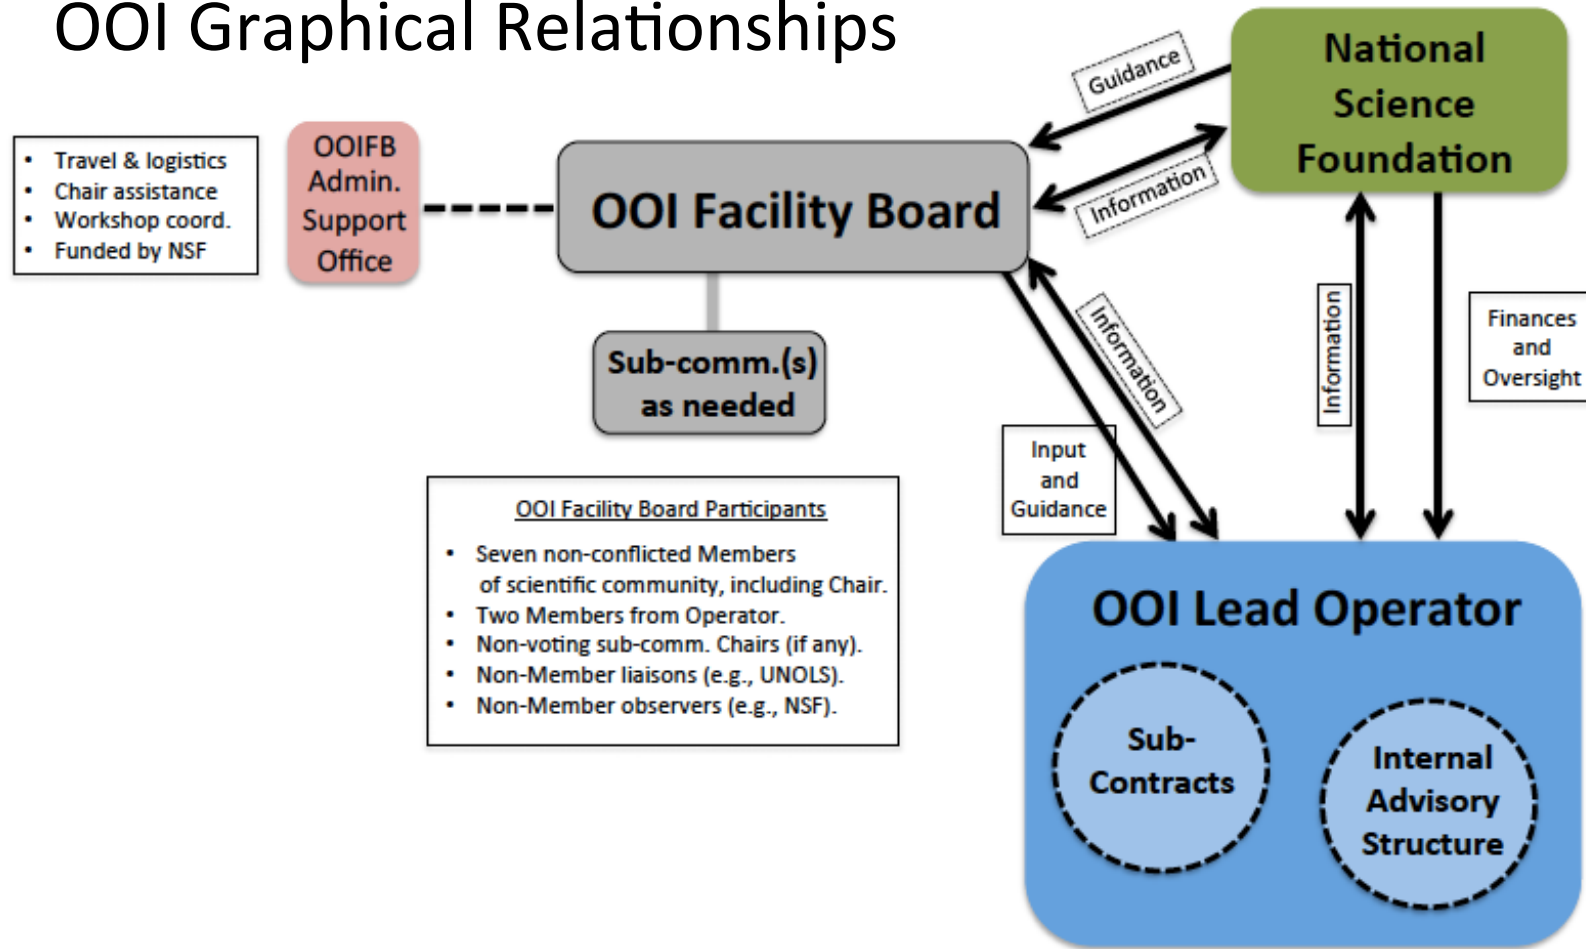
OOI Graphical Relationships

- Travel & logistics
- Chair assistance
- Workshop coord.
- Funded by NSF

OOIFB Admin. Support Office

OOI Facility Board

Sub-comm.(s) as needed

National Science Foundation

Guidance

Information

Information

Information

Finances and Oversight

Input and Guidance

OOI Facility Board Participants

- Seven non-conflicted Members of scientific community, including Chair.
- Two Members from Operator.
- Non-voting sub-comm. Chairs (if any).
- Non-Member liaisons (e.g., UNOLS).
- Non-Member observers (e.g., NSF).

OOI Lead Operator

Sub-Contracts

Internal Advisory Structure